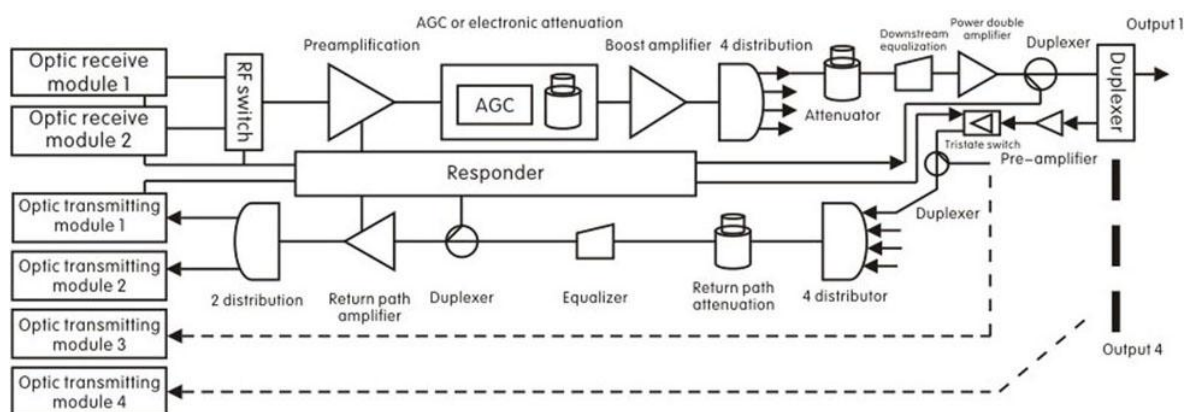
AGC or electronic attenuation

Output 1

Optic receive module 1

Optic receive module 2

RF switch

Preamplification

AGC

Boost amplifier

4 distribution

Attenuator

Downstream equalization

Power double amplifier

Duplexer

Duplexer

Tristate switch

Pre-amplifier

Responder

Optic transmitting module 1

Optic transmitting module 2

Optic transmitting module 3

Optic transmitting module 4

2 distribution

Return path amplifier

Duplexer

Equalizer

Return path attenuation

4 distributor

Duplexer

Output 4